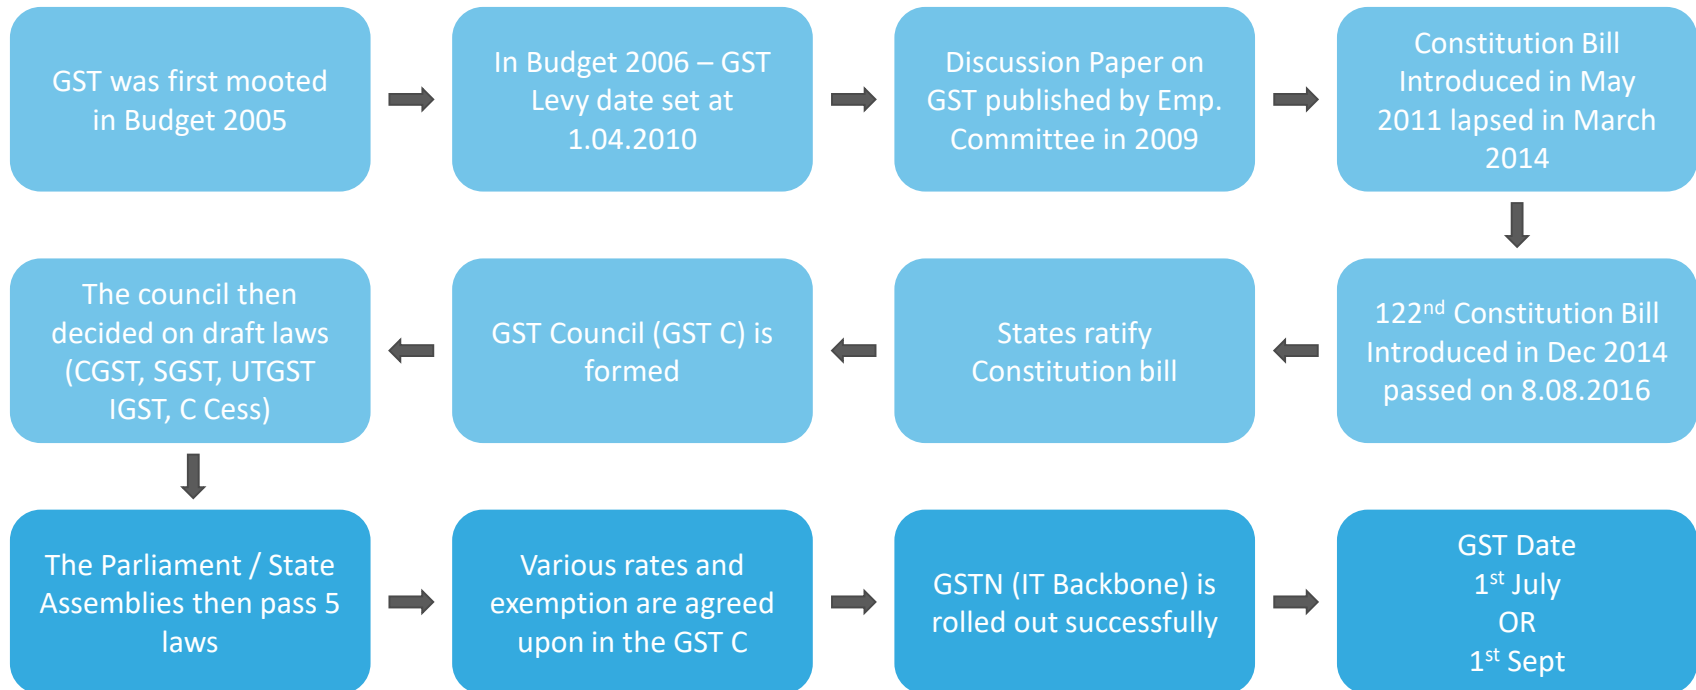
GST was first mooted in Budget 2005

In Budget 2006 – GST Levy date set at 1.04.2010

Discussion Paper on GST published by Emp. Committee in 2009

Constitution Bill Introduced in May 2011 lapsed in March 2014

122$^{nd}$ Constitution Bill Introduced in Dec 2014 passed on 8.08.2016

States ratify Constitution bill

GST Council (GST C) is formed

The council then decided on draft laws (CGST, SGST, UTGST IGST, C Cess)

The Parliament / State Assemblies then pass 5 laws

Various rates and exemption are agreed upon in the GST C

GSTN (IT Backbone) is rolled out successfully

GST Date
1$^{st}$ July
OR
1$^{st}$ Sept